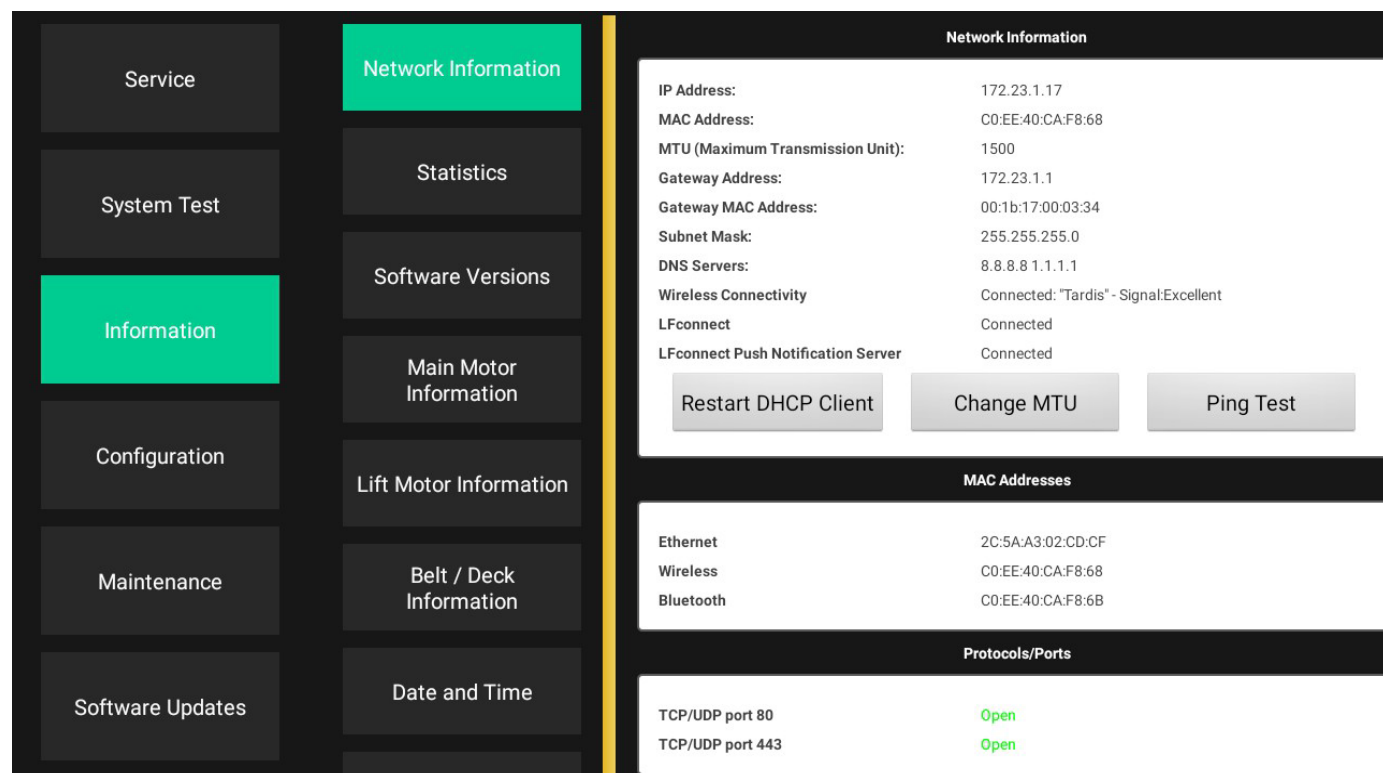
Service

System Test

Information

Configuration

Maintenance

Software Updates

Network Information

Statistics

Software Versions

Main Motor Information

Lift Motor Information

Belt / Deck Information

Date and Time

Network Information

| | |
|---|---|
| IP Address: | 172.23.1.17 |
| MAC Address: | C0:EE:40:CA:F8:68 |
| MTU (Maximum Transmission Unit): | 1500 |
| Gateway Address: | 172.23.1.1 |
| Gateway MAC Address: | 00:1b:17:00:03:34 |
| Subnet Mask: | 255.255.255.0 |
| DNS Servers: | 8.8.8.8 1.1.1.1 |
| Wireless Connectivity | Connected: "Tardis" - Signal:Excellent |
| LFconnect | Connected |
| LFconnect Push Notification Server | Connected |

Restart DHCP Client

Change MTU

Ping Test

MAC Addresses

| | |
|---|---|
| Ethernet | 2C:5A:A3:02:CD:CF |
| Wireless | C0:EE:40:CA:F8:68 |
| Bluetooth | C0:EE:40:CA:F8:6B |

Protocols/Ports

| | |
|---|---|
| TCP/UDP port 80 | Open |
| TCP/UDP port 443 | Open |